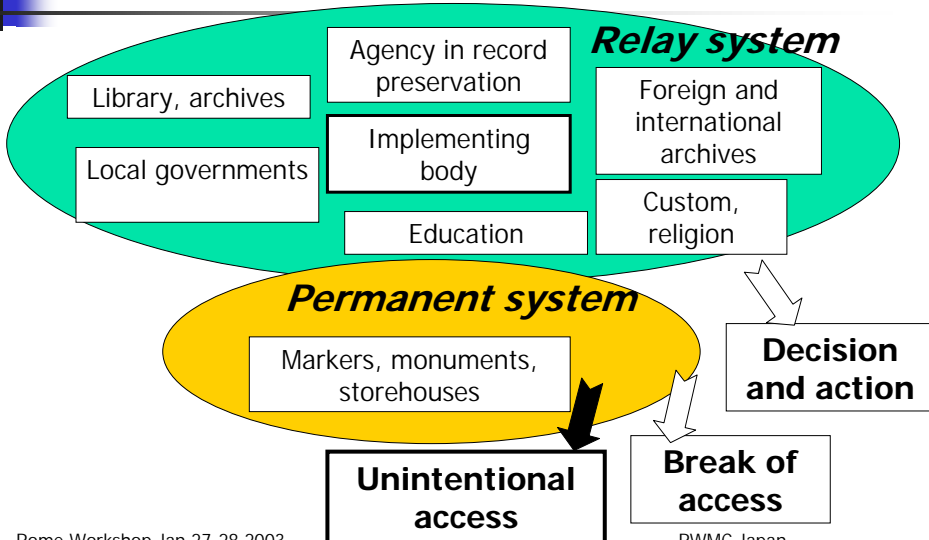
Relay system

Library, archives

Agency in record preservation

Implementing body

Local governments

Education

Foreign and international archives

Custom, religion

Permanent system

Markers, monuments, storehouses

Decision and action

Break of access

Unintentional access

Rome Workshop Jan 27-28 2003

RWMC Japan